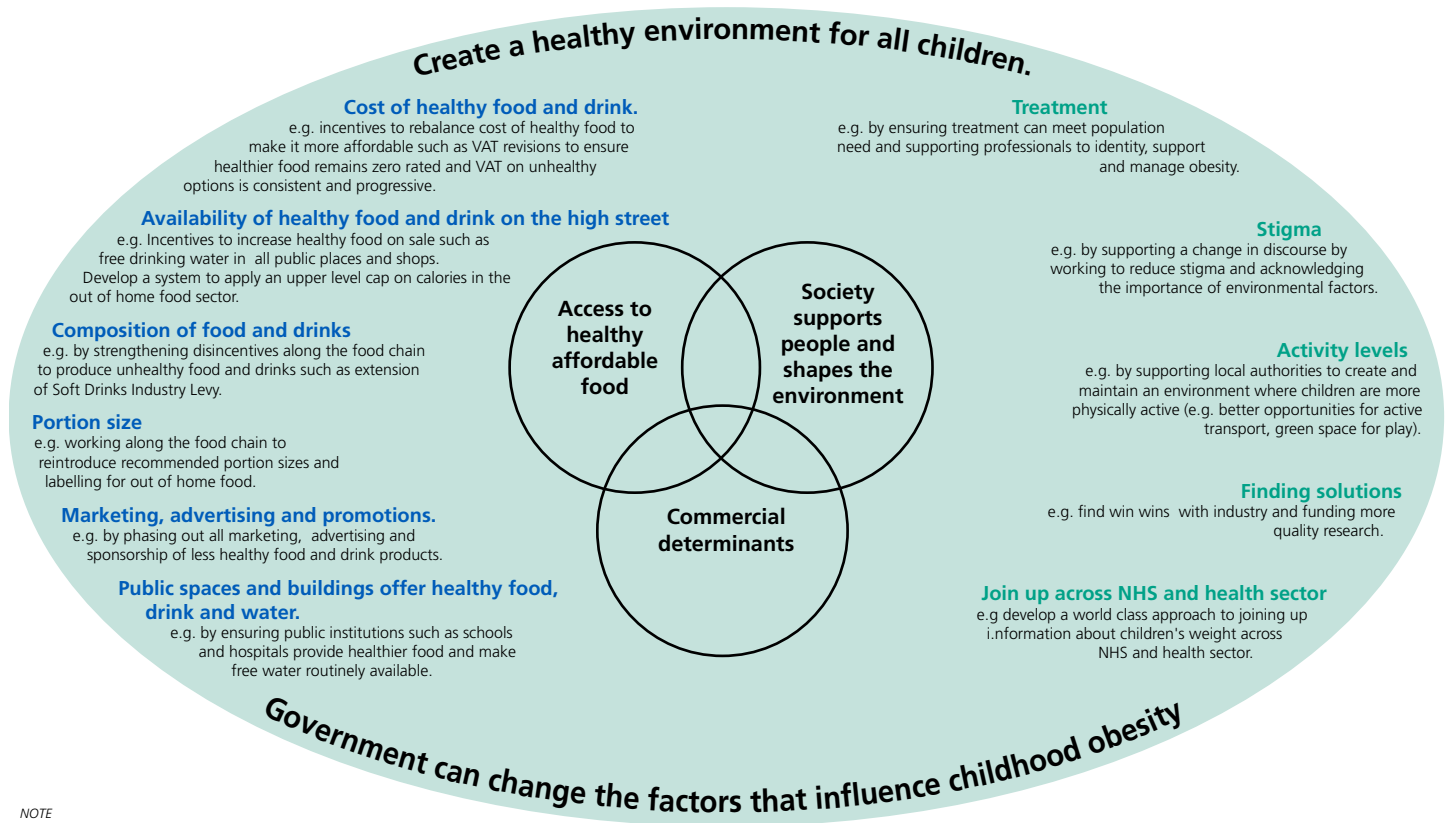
Create a healthy environment for all children.

Cost of healthy food and drink.
e.g. incentives to rebalance cost of healthy food to make it more affordable such as VAT revisions to ensure healthier food remains zero rated and VAT on unhealthy options is consistent and progressive.

Availability of healthy food and drink on the high street
e.g. Incentives to increase healthy food on sale such as free drinking water in all public places and shops. Develop a system to apply an upper level cap on calories in the out of home food sector.

Composition of food and drinks
e.g. by strengthening disincentives along the food chain to produce unhealthy food and drinks such as extension of Soft Drinks Industry Levy.

Portion size
e.g. working along the food chain to reintroduce recommended portion sizes and labelling for out of home food.

Marketing, advertising and promotions.
e.g. by phasing out all marketing, advertising and sponsorship of less healthy food and drink products.

Public spaces and buildings offer healthy food, drink and water.
e.g. by ensuring public institutions such as schools and hospitals provide healthier food and make free water routinely available.

Access to healthy affordable food

Society supports people and shapes the environment

Commercial determinants

Treatment
e.g. by ensuring treatment can meet population need and supporting professionals to identity, support and manage obesity.

Stigma
e.g. by supporting a change in discourse by working to reduce stigma and acknowledging the importance of environmental factors.

Activity levels
e.g. by supporting local authorities to create and maintain an environment where children are more physically active (e.g. better opportunities for active transport, green space for play).

Finding solutions
e.g. find win wins with industry and funding more quality research.

Join up across NHS and health sector
e.g develop a world class approach to joining up i.nformation about children's weight across NHS and health sector.

Government can change the factors that influence childhood obesity

NOTE